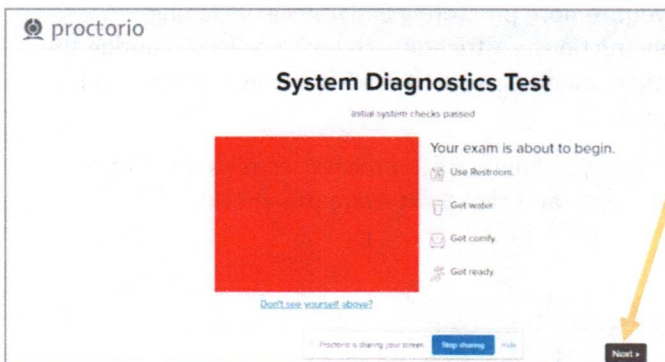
proctorio

System Diagnostics Test

Initial system checks passed

Your exam is about to begin.

Use Restroom.

Got water.

Got comfy.

Got ready.

Don't see yourself above?

Proctorio is sharing your screen. Stop sharing Hide

Next »